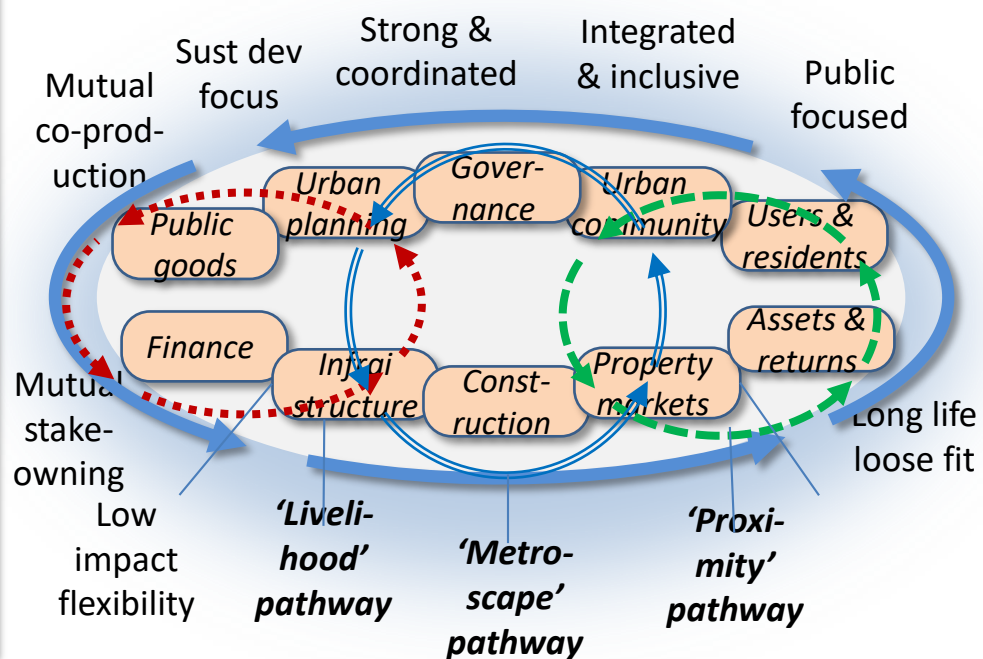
Sust dev focus

Strong & coordinated

Integrated & inclusive

Public focused

Mutual co-production

Urban planning

Governance

Urban community

Users & residents

Public goods

Finance

Infrastructure

Construction

Property markets

Assets & returns

Mutual stake-owning

Long life loose fit

Low impact flexibility

'Livelihood' pathway

'Metroscape' pathway

'Proximity' pathway